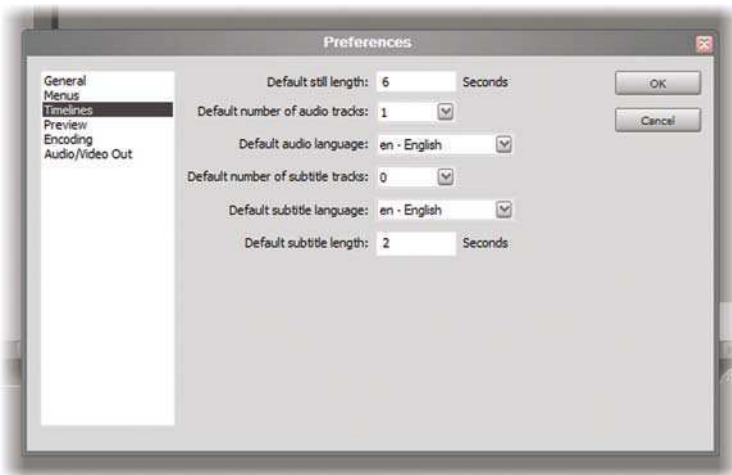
Preferences

General
Menus
Timelines
Preview
Encoding
Audio/Video Out

Default still length: 6 Seconds

Default number of audio tracks: 1

Default audio language: en - English

Default number of subtitle tracks: 0

Default subtitle language: en - English

Default subtitle length: 2 Seconds

OK

Cancel